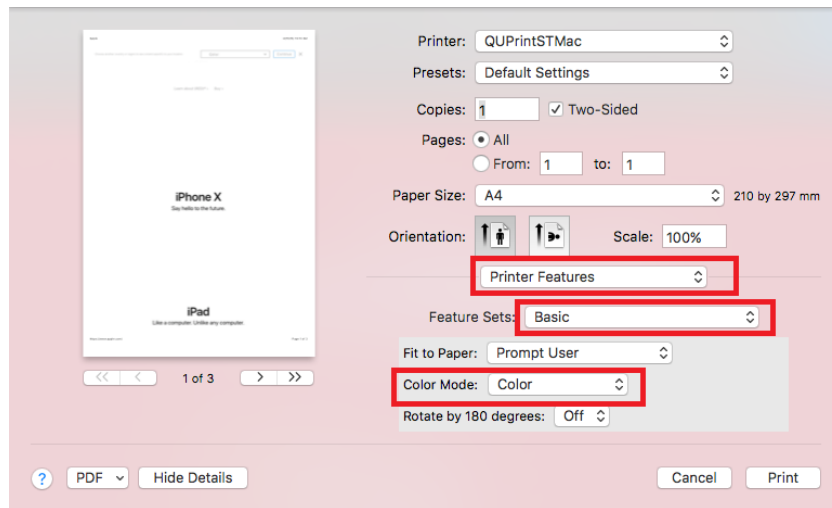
iPhone X
Say hello to the future.

iPad
Like a computer. Unlike any computer.

1 of 3

Printer: QUPrintSTMac
Presets: Default Settings
Copies: 1 Two-Sided
Pages: All
From: 1 to: 1
Paper Size: A4 210 by 297 mm
Orientation: Scale: 100%
Printer Features
Feature Sets: Basic
Fit to Paper: Prompt User
Color Mode: Color
Rotate by 180 degrees: Off

? PDF Hide Details Cancel Print